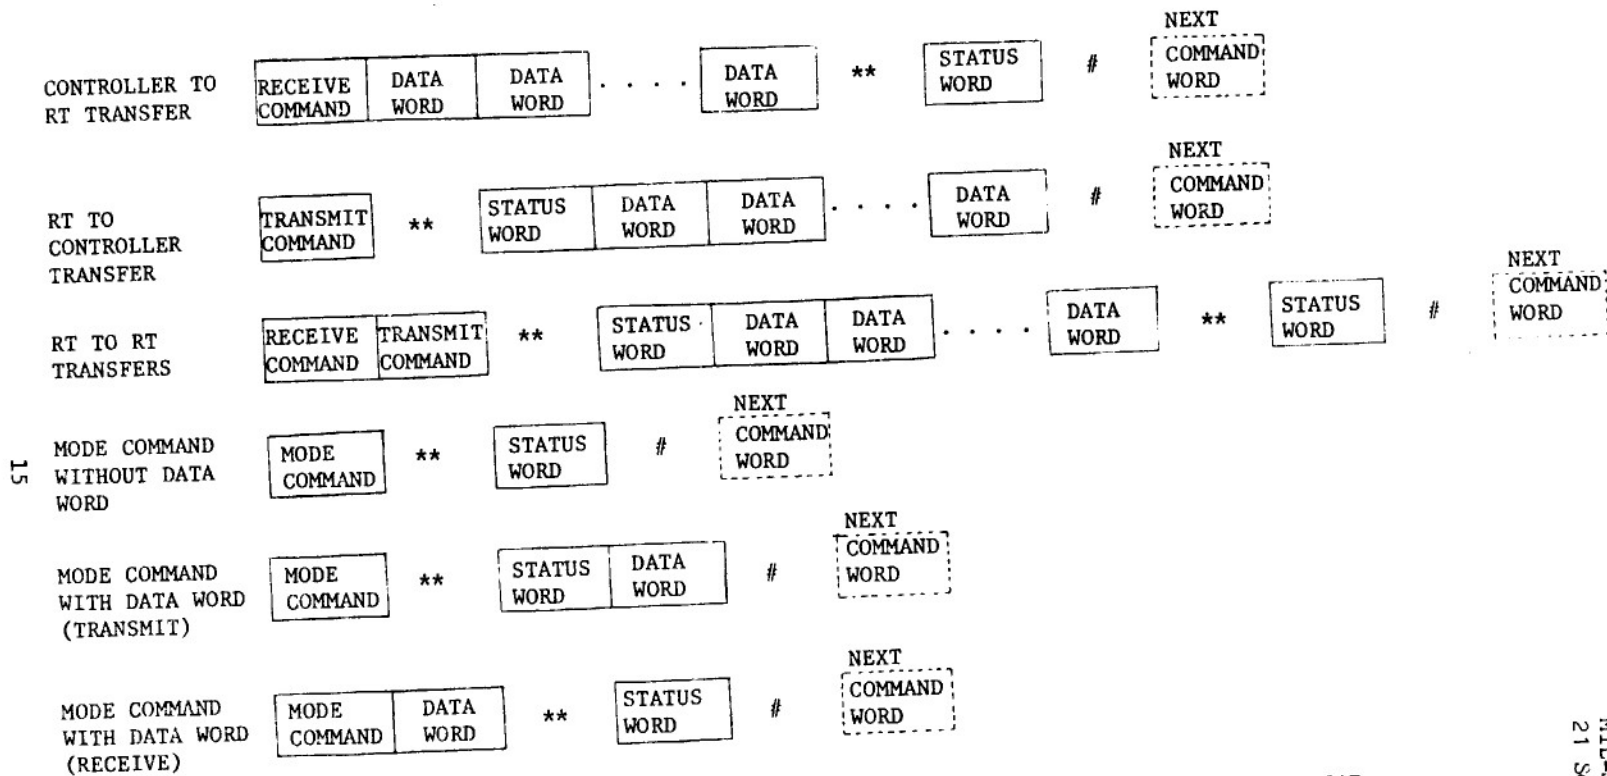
CONTROLLER TO RT TRANSFER
RECEIVE COMMAND
DATA WORD
DATA WORD
. . . .
DATA WORD
**
STATUS WORD
#
NEXT COMMAND WORD

RT TO CONTROLLER TRANSFER
TRANSMIT COMMAND
**
STATUS WORD
DATA WORD
DATA WORD
. . . .
DATA WORD
#
NEXT COMMAND WORD

RT TO RT TRANSFERS
RECEIVE COMMAND
TRANSMIT COMMAND
**
STATUS WORD
DATA WORD
DATA WORD
. . . .
DATA WORD
**
STATUS WORD
#
NEXT COMMAND WORD

MODE COMMAND WITHOUT DATA WORD
MODE COMMAND
**
STATUS WORD
#
NEXT COMMAND WORD

MODE COMMAND WITH DATA WORD (TRANSMIT)
MODE COMMAND
**
STATUS WORD
DATA WORD
#
NEXT COMMAND WORD

MODE COMMAND WITH DATA WORD (RECEIVE)
MODE COMMAND
DATA WORD
**
STATUS WORD
#
NEXT COMMAND WORD

15

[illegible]
21 S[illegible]